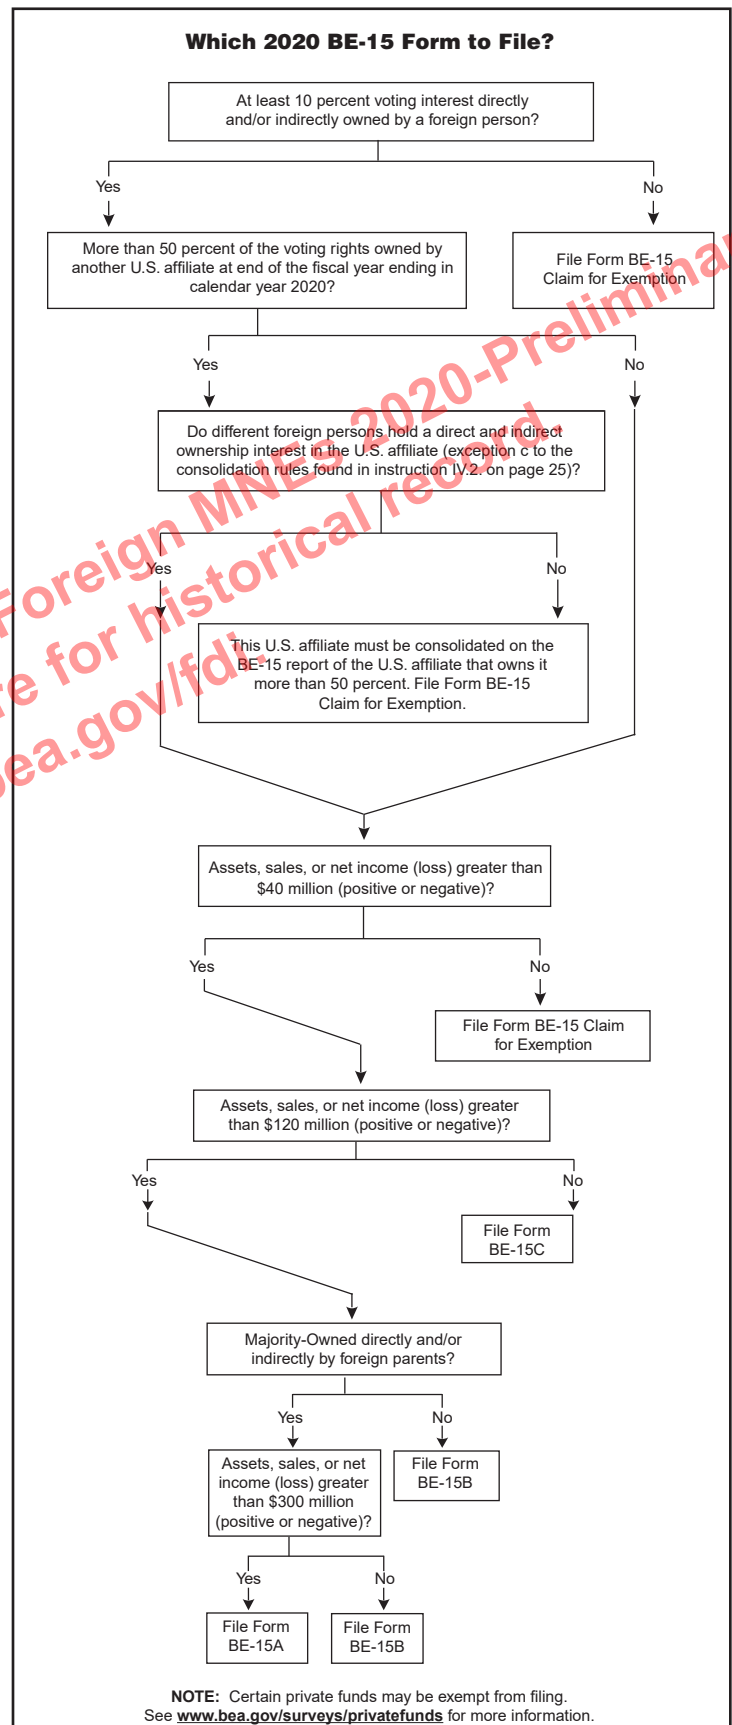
**Which 2020 BE-15 Form to File?**

At least 10 percent voting interest directly and/or indirectly owned by a foreign person?

Yes

No

More than 50 percent of the voting rights owned by another U.S. affiliate at end of the fiscal year ending in calendar year 2020?

File Form BE-15 Claim for Exemption

Yes

No

Do different foreign persons hold a direct and indirect ownership interest in the U.S. affiliate (exception c to the consolidation rules found in instruction IV.2. on page 25)?

Yes

No

This U.S. affiliate must be consolidated on the BE-15 report of the U.S. affiliate that owns it more than 50 percent. File Form BE-15 Claim for Exemption.

Assets, sales, or net income (loss) greater than $40 million (positive or negative)?

Yes

No

File Form BE-15 Claim for Exemption

Assets, sales, or net income (loss) greater than $120 million (positive or negative)?

Yes

No

File Form BE-15C

Majority-Owned directly and/or indirectly by foreign parents?

Yes

No

Assets, sales, or net income (loss) greater than $300 million (positive or negative)?

File Form BE-15B

Yes

No

File Form BE-15A

File Form BE-15B

**NOTE:** Certain private funds may be exempt from filing. See **www.bea.gov/surveys/privatefunds** for more information.

Foreign MNEs 2020-Preliminary
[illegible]e for historical record
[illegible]ea.gov/fdi